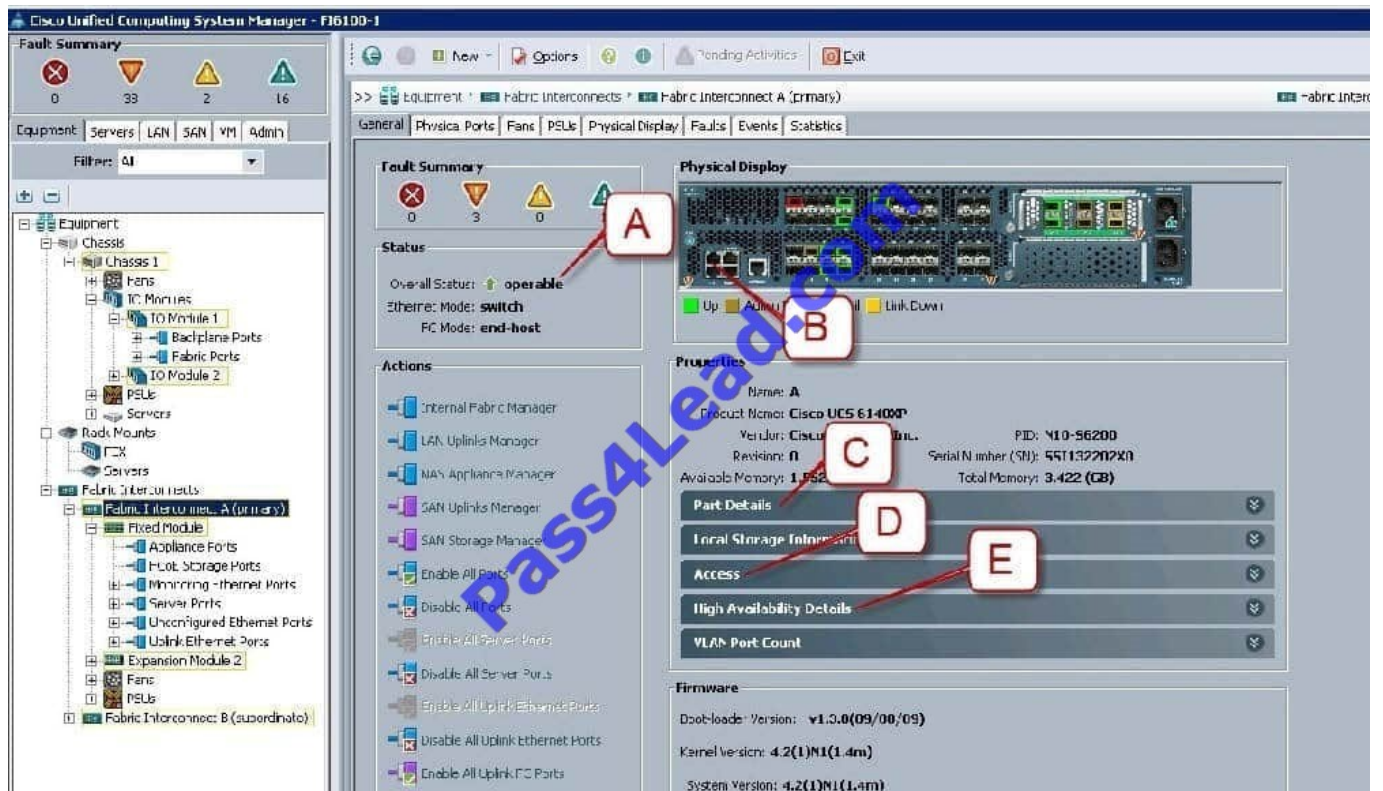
Cisco Unified Computing System Manager - FI6100-1

Fault Summary
0 33 2 16

Equipment | Servers | LAN | SAN | VM | Admin

Filter: All

Equipment
Chassis
Chassis 1
Fans
IO Modules
IO Module 1
Backplane Ports
Fabric Ports
IO Module 2
PSUs
Servers
Rack Mounts
FEX
Servers
Fabric Interconnects
Fabric Interconnect A (primary)
Fixed Module
Appliance Ports
FCoE Storage Ports
Monitoring Ethernet Ports
Server Ports
Unconfigured Ethernet Ports
Uplink Ethernet Ports
Expansion Module 2
Fans
PSUs
Fabric Interconnect B (subordinate)

New | Options | Pending Activities | Exit

>> Equipment > Fabric Interconnects > Fabric Interconnect A (primary)

Fabric Interc

General | Physical Ports | Fans | PSUs | Physical Display | Faults | Events | Statistics

Fault Summary
0 3 0

Status
Overall Status: operable
Ethernet Mode: switch
FC Mode: end-host

Actions
Internal Fabric Manager
LAN Uplinks Manager
NAS Appliance Manager
SAN Uplinks Manager
SAN Storage Manager
Enable All Ports
Disable All Ports
Enable All Server Ports
Disable All Server Ports
Enable All Uplink Ethernet Ports
Disable All Uplink Ethernet Ports
Enable All Uplink FC Ports

Physical Display
Up Admin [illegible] il Link Down

Properties
Name: A
Product Name: Cisco UCS 6140XP
Vendor: Cisc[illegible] Inc.
PID: N10-S6200
Revision: 0
Serial Number (SN): SSI13220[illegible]
Available Memory: 1.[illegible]
Total Memory: 3.422 (GB)

Part Details
Local Storage Inform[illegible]
Access
High Availability Details
VLAN Port Count

Firmware
Boot-loader Version: v1.3.0(09/08/09)
Kernel Version: 4.2(1)N1(1.4m)
System Version: 4.2(1)N1(1.4m)

A
B
C
D
E

Pass4Lead.com